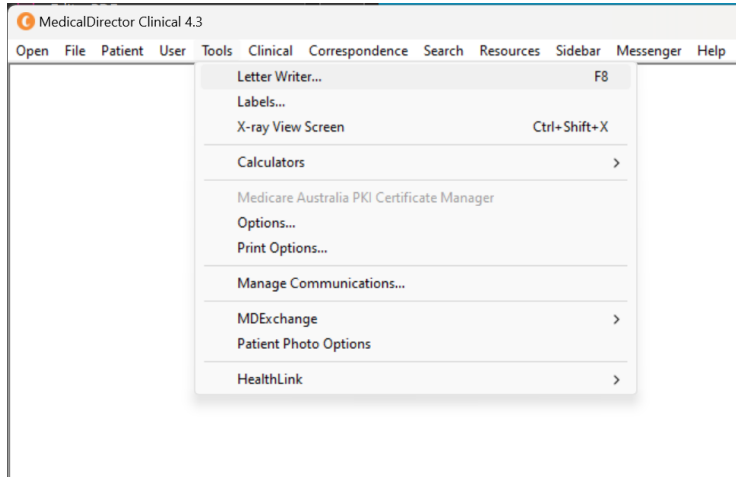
MedicalDirector Clinical 4.3

Open File Patient User Tools Clinical Correspondence Search Resources Sidebar Messenger Help

Letter Writer... F8
Labels...
X-ray View Screen Ctrl+Shift+X

Calculators >

Medicare Australia PKI Certificate Manager
Options...
Print Options...

Manage Communications...

MDExchange >
Patient Photo Options

HealthLink >